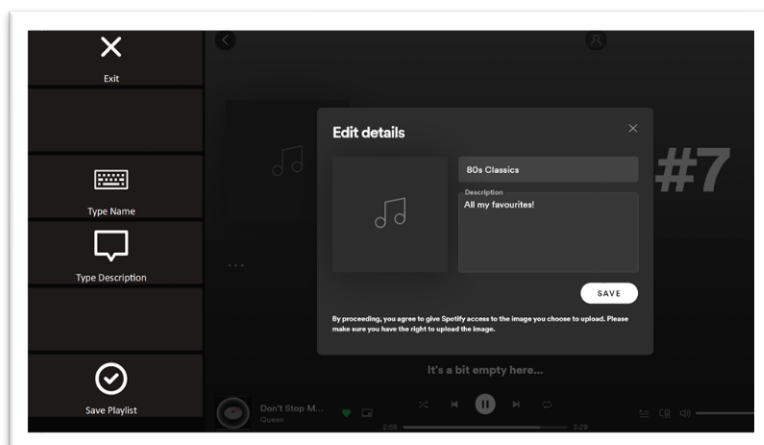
Exit

Type Name

Type Description

Save Playlist

Edit details

80s Classics

Description

All my favourites!

SAVE

By proceeding, you agree to give Spotify access to the image you choose to upload. Please make sure you have the right to upload the image.

#7

It's a bit empty here...

Don't Stop M...

Queen

2:08

3:29